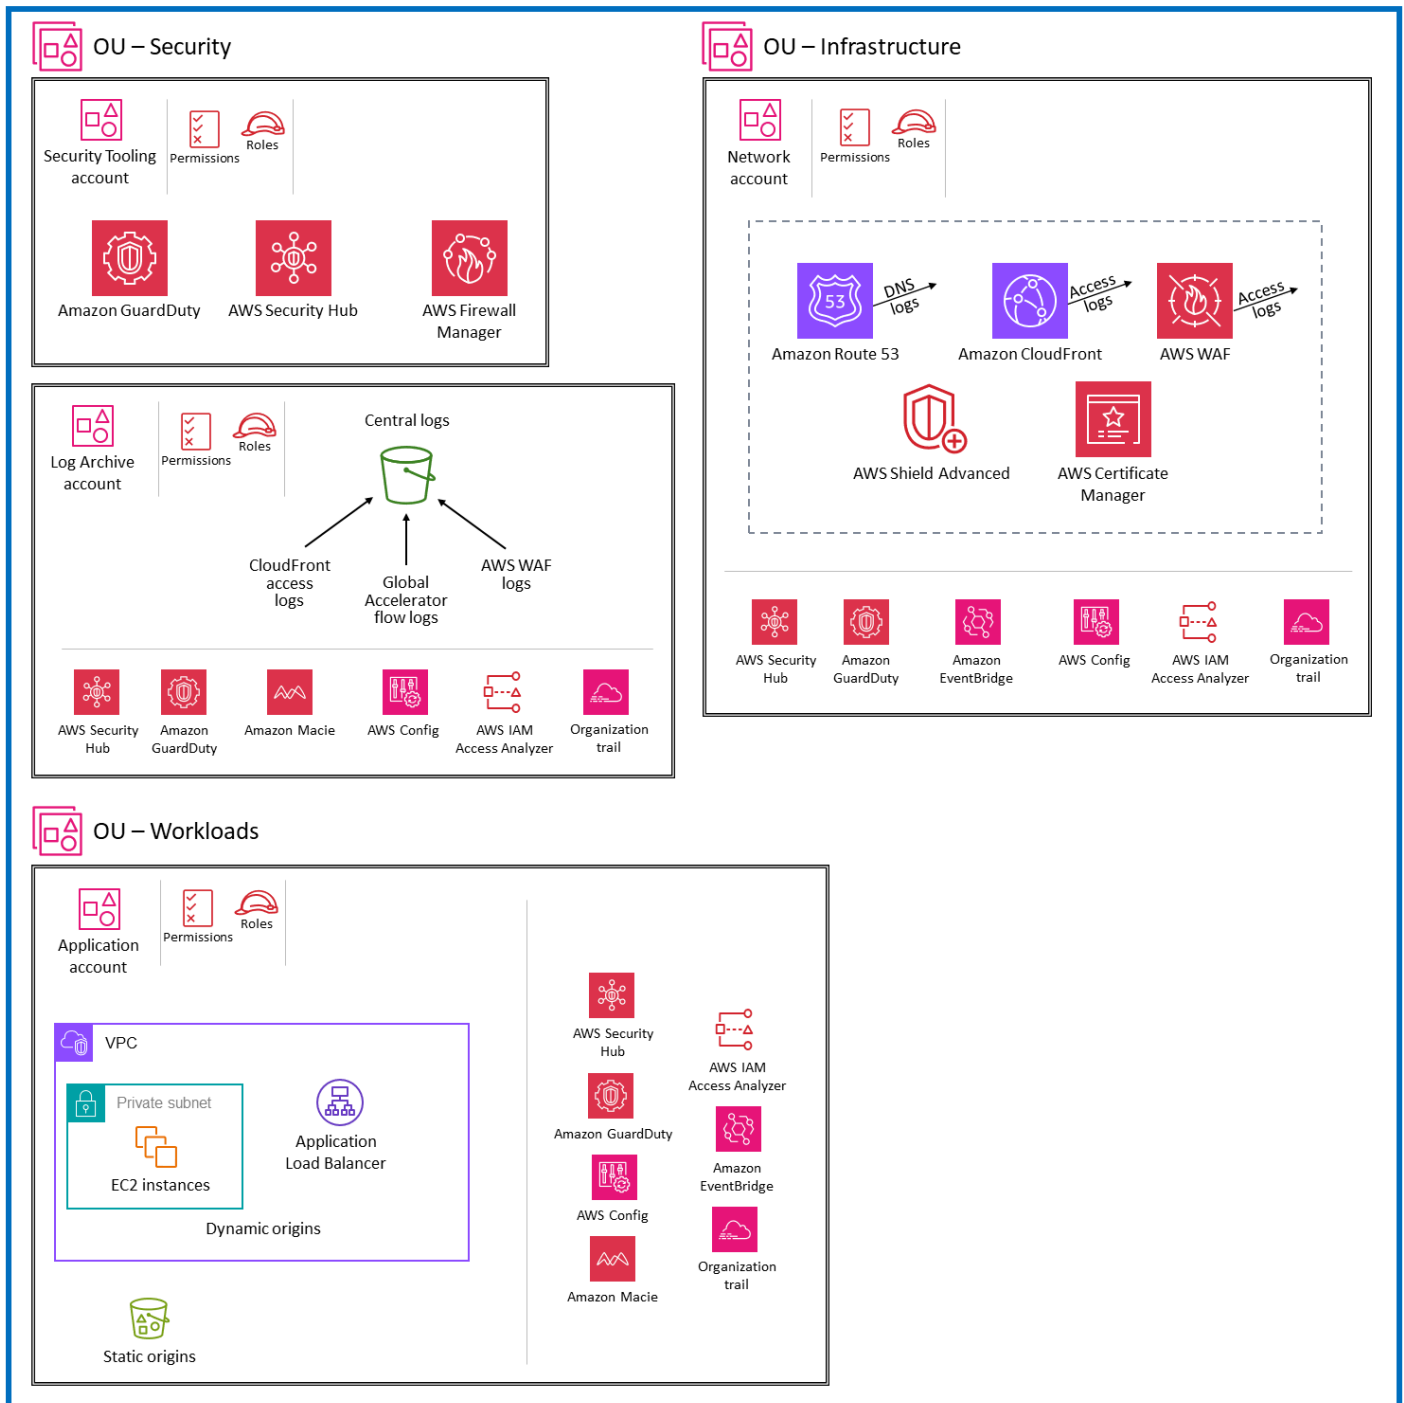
OU – Security

Security Tooling account

Permissions

Roles

Amazon GuardDuty

AWS Security Hub

AWS Firewall Manager

Log Archive account

Permissions

Roles

Central logs

CloudFront access logs

Global Accelerator flow logs

AWS WAF logs

AWS Security Hub

Amazon GuardDuty

Amazon Macie

AWS Config

AWS IAM Access Analyzer

Organization trail

OU – Infrastructure

Network account

Permissions

Roles

53

DNS logs

Access logs

Access logs

Amazon Route 53

Amazon CloudFront

AWS WAF

AWS Shield Advanced

AWS Certificate Manager

AWS Security Hub

Amazon GuardDuty

Amazon EventBridge

AWS Config

AWS IAM Access Analyzer

Organization trail

OU – Workloads

Application account

Permissions

Roles

VPC

Private subnet

EC2 instances

Application Load Balancer

Dynamic origins

Static origins

AWS Security Hub

AWS IAM Access Analyzer

Amazon GuardDuty

Amazon EventBridge

AWS Config

Organization trail

Amazon Macie